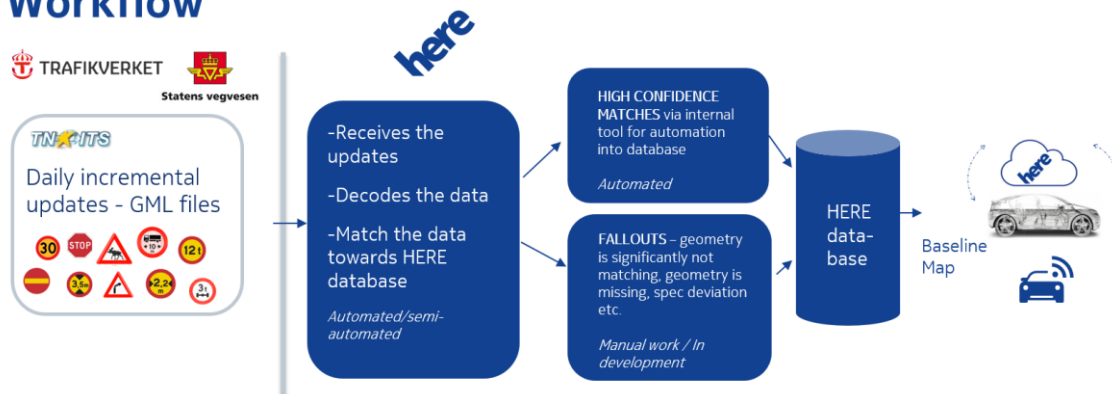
Workflow

TRAFIKVERKET

Statens vegvesen

TN-ITS

Daily incremental updates - GML files

30 STOP 12t 3,5m 2,2m 3t

here

-Receives the updates

-Decodes the data

-Match the data towards HERE database

Automated/semi-automated

HIGH CONFIDENCE MATCHES via internal tool for automation into database

Automated

FALLOUTS - geometry is significantly not matching, geometry is missing, spec deviation etc.

Manual work / In development

HERE data-base

Baseline Map

here